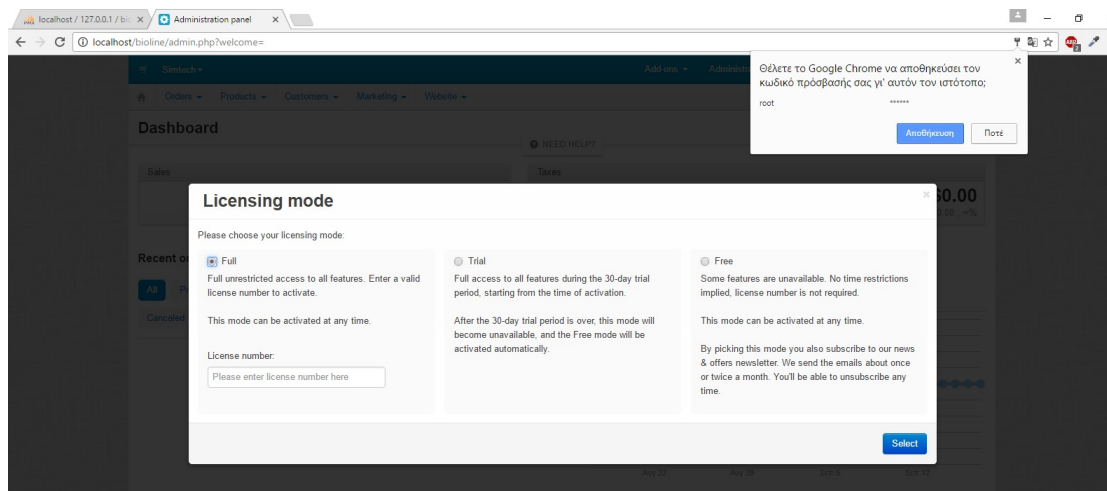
localhost / 127.0.0.1 / bi ×
Administration panel ×
localhost/bioline/admin.php?welcome=

Θέλετε το Google Chrome να αποθηκεύσει τον κωδικό πρόσβασής σας γι' αυτόν τον ιστότοπο;
root ******
Αποθήκευση
Ποτέ

Simtech
Add-ons
Administr
Orders Products Customers Marketing Website
Dashboard
NEED HELP?
Sales
Taxes
Recent o
All
Canceled
$0.00

Licensing mode

Please choose your licensing mode:

Full
Full unrestricted access to all features. Enter a valid license number to activate.

This mode can be activated at any time.

License number:
Please enter license number here

Trial
Full access to all features during the 30-day trial period, starting from the time of activation.

After the 30-day trial period is over, this mode will become unavailable, and the Free mode will be activated automatically.

Free
Some features are unavailable. No time restrictions implied, license number is not required.

This mode can be activated at any time.

By picking this mode you also subscribe to our news & offers newsletter. We send the emails about once or twice a month. You'll be able to unsubscribe any time.

Select